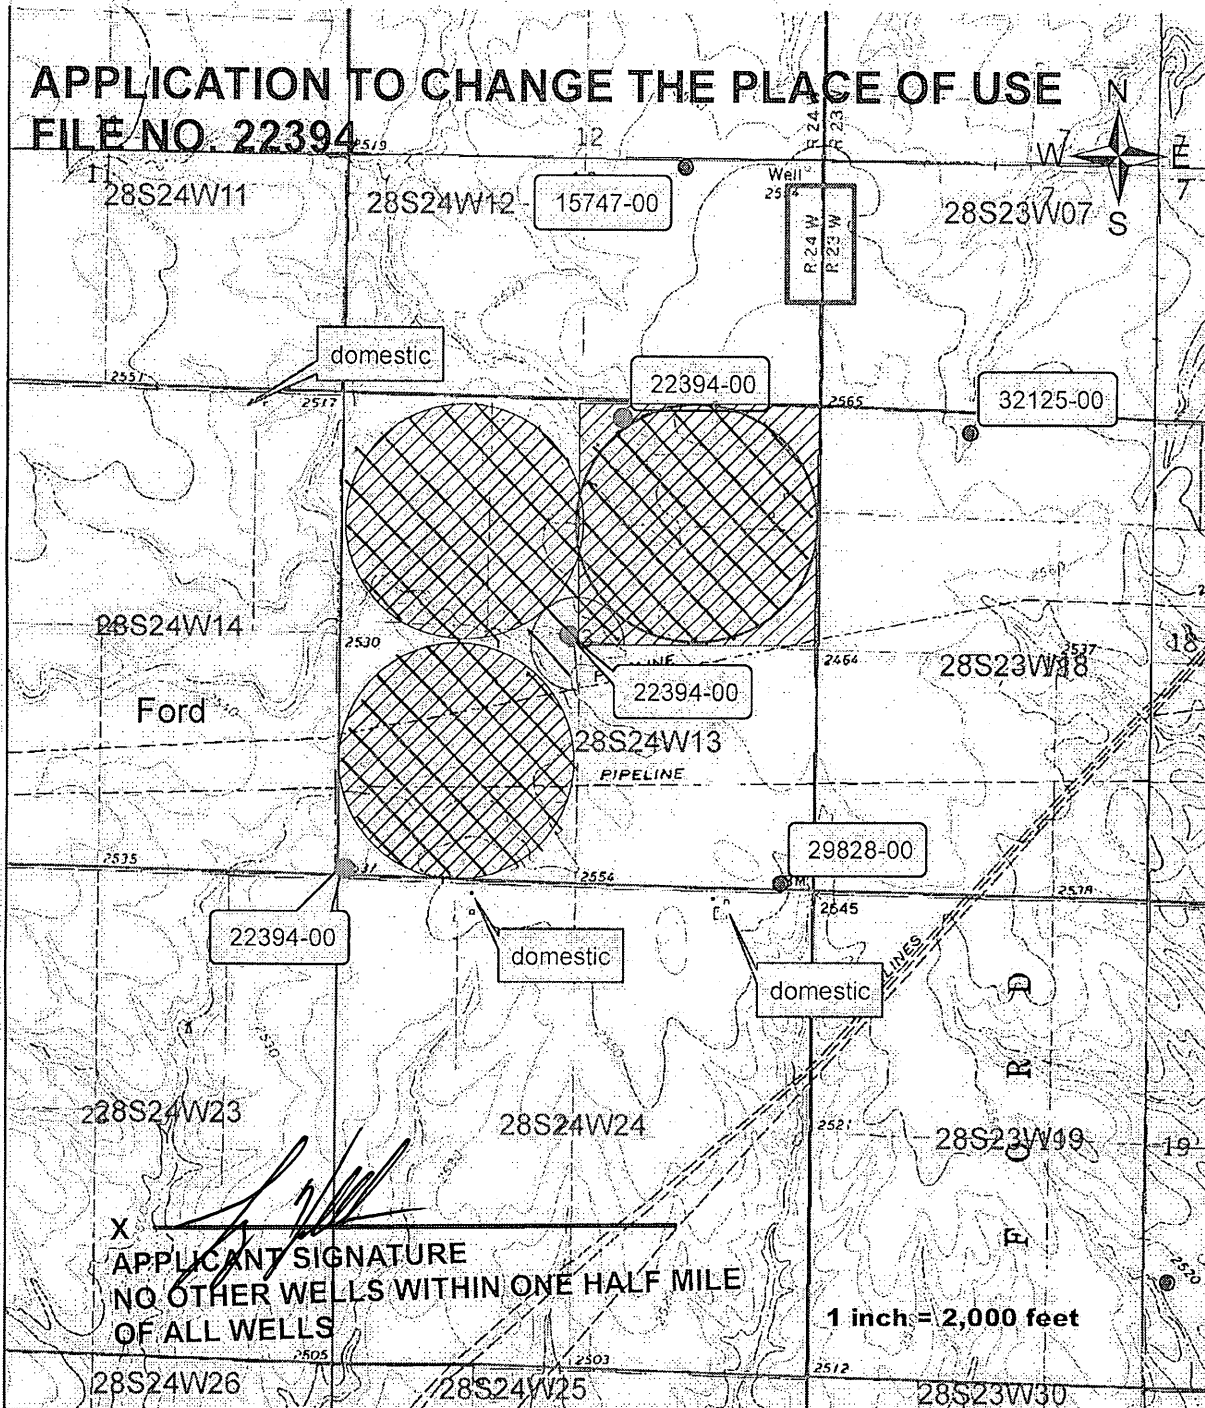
APPLICATION TO CHANGE THE PLACE OF USE
FILE NO. 22394

N
W
E
S

11
28S24W11
2519
12
28S24W12
15747-00
Well
R 24 W
R 23 W
28S23W07
7

domestic
2557
2517
22394-00
2565
32125-00

28S24W14
2530
PIPELINE
22394-00
2464
28S23W18
18
Ford
28S24W13
PIPELINE

2535
2554
29828-00
2645
2519
22394-00
domestic
domestic
LINES

28S24W23
28S24W24
2521
28S23W19
19

X
APPLICANT SIGNATURE
NO OTHER WELLS WITHIN ONE HALF MILE
OF ALL WELLS
1 inch = 2,000 feet
2505
2503
2512
28S24W26
28S24W25
28S23W30